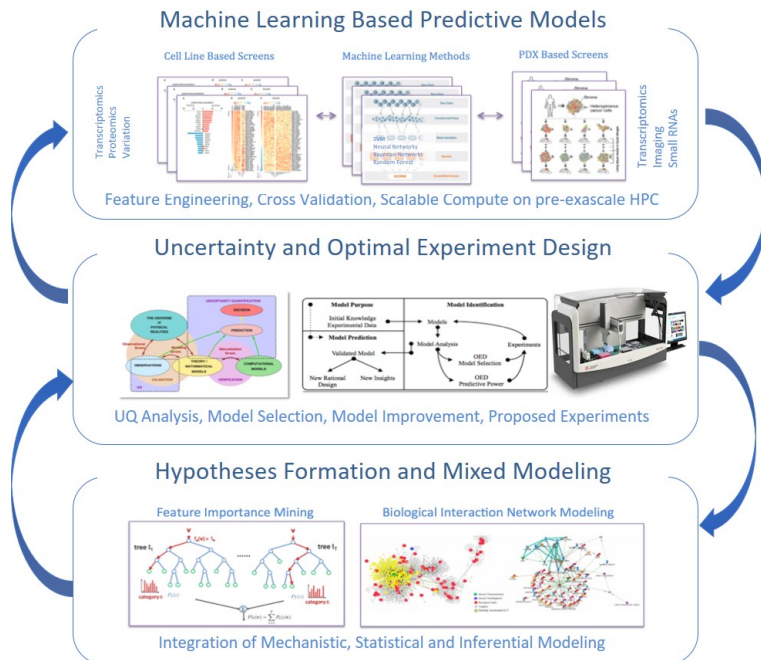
Machine Learning Based Predictive Models

Cell Line Based Screens

Machine Learning Methods

PDX Based Screens

Transcriptomics
Proteomics
Variation

SVM
Neural Networks
Bayesian Networks
Random Forest

Transcriptomics
Imaging
Small RNAs

Feature Engineering, Cross Validation, Scalable Compute on pre-exascale HPC

Uncertainty and Optimal Experiment Design

THE UNIVERSE of PHYSICAL REALITIES

UNCERTAINTY QUANTIFICATION

DECISION

PREDICTION

OBSERVATIONS

THEORY / MATHEMATICAL MODELS

COMPUTATIONAL MODELS

VALIDATION

VERIFICATION

Model Purpose

Initial Knowledge
Experimental Data

Model Identification

Models

Experiments

Model Prediction

Validated Model

Model Analysis

OED
Model Selection

New Rational Design

New Insights

OED
Predictive Power

UQ Analysis, Model Selection, Model Improvement, Proposed Experiments

Hypotheses Formation and Mixed Modeling

Feature Importance Mining

tree $t_1$

tree $t_T$

category c

$P(c|v) = \frac{1}{T}\sum_{t=1}^{T} P_t(c|v)$

Biological Interaction Network Modeling

Integration of Mechanistic, Statistical and Inferential Modeling